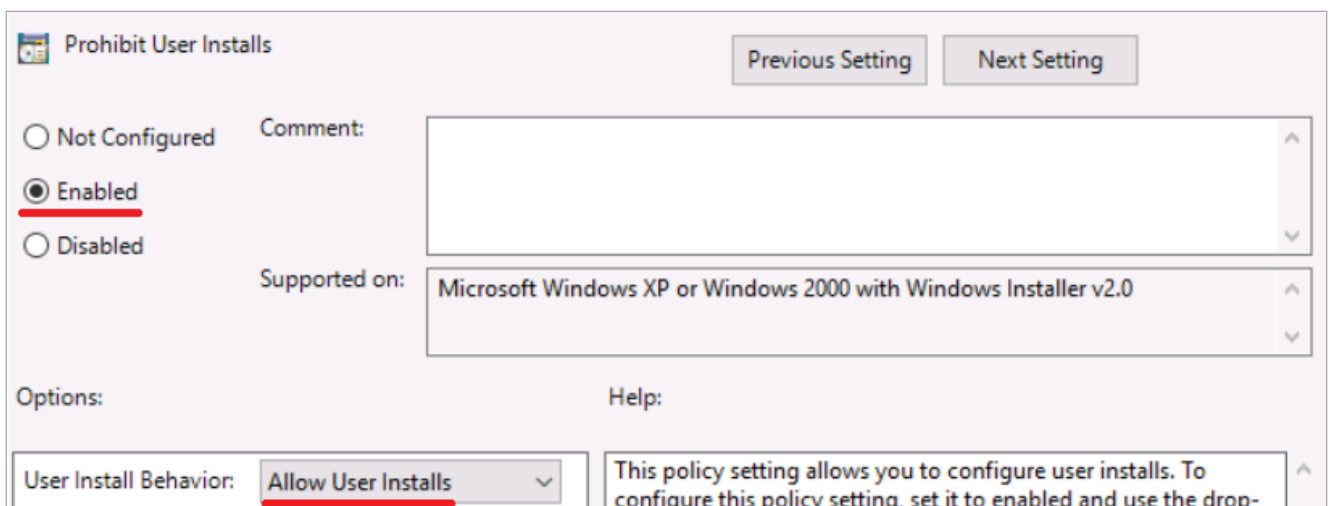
Prohibit User Installs

Previous Setting

Next Setting

Not Configured

Enabled

Disabled

Comment:

Supported on:

Microsoft Windows XP or Windows 2000 with Windows Installer v2.0

Options:

Help:

User Install Behavior:

Allow User Installs

This policy setting allows you to configure user installs. To configure this policy setting, set it to enabled and use the drop- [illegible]